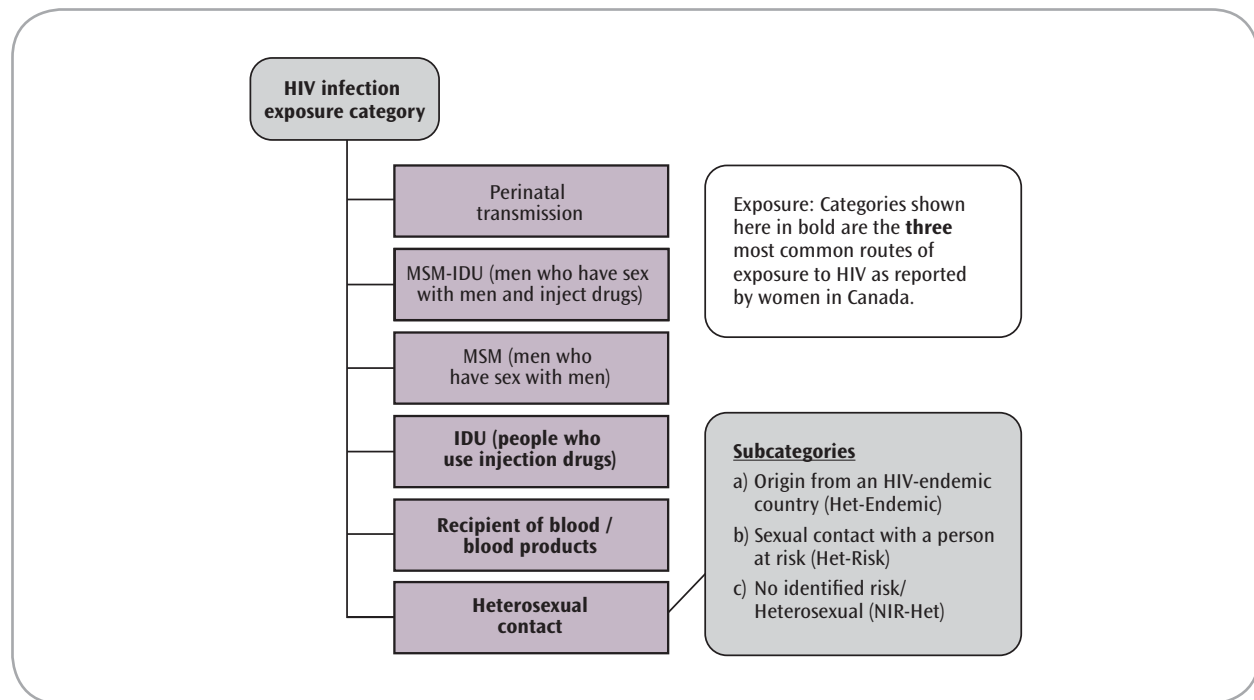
HIV infection exposure category

Perinatal transmission

MSM-IDU (men who have sex with men and inject drugs)

MSM (men who have sex with men)

IDU (people who use injection drugs)

Recipient of blood / blood products

Heterosexual contact

Exposure: Categories shown here in bold are the **three** most common routes of exposure to HIV as reported by women in Canada.

Subcategories

a) Origin from an HIV-endemic country (Het-Endemic)

b) Sexual contact with a person at risk (Het-Risk)

c) No identified risk/ Heterosexual (NIR-Het)